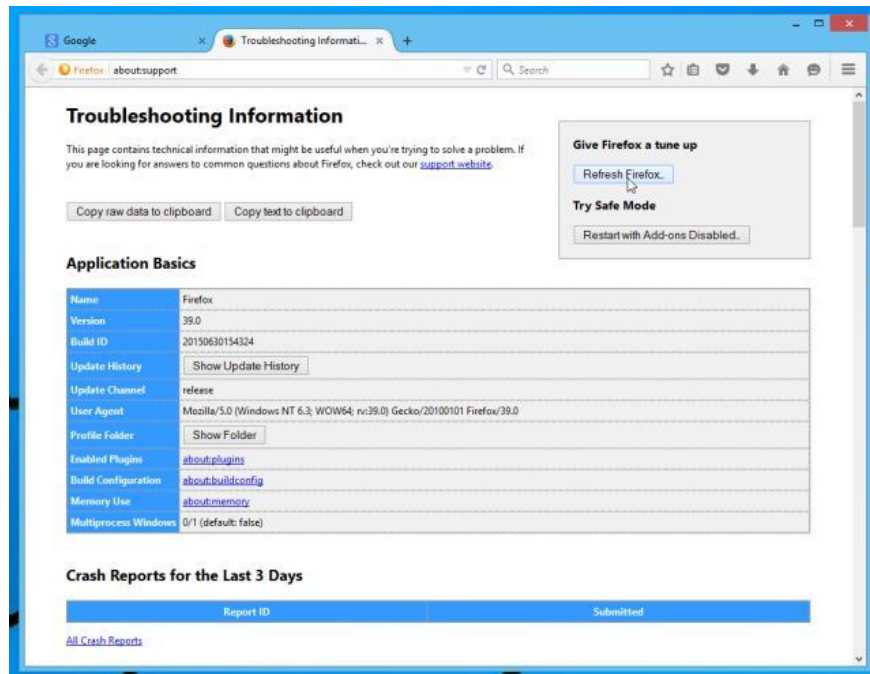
Google

Troubleshooting Informati...

Firefox about:support

Search

Troubleshooting Information

This page contains technical information that might be useful when you're trying to solve a problem. If you are looking for answers to common questions about Firefox, check out our support website.

Copy raw data to clipboard | Copy text to clipboard

Give Firefox a tune up

Refresh Firefox...

Try Safe Mode

Restart with Add-ons Disabled...

Application Basics

| | |
|---|---|
| Name | Firefox |
| Version | 39.0 |
| Build ID | 20150630154324 |
| Update History | Show Update History |
| Update Channel | release |
| User Agent | Mozilla/5.0 (Windows NT 6.3; WOW64; rv:39.0) Gecko/20100101 Firefox/39.0 |
| Profile Folder | Show Folder |
| Enabled Plugins | about:plugins |
| Build Configuration | about:buildconfig |
| Memory Use | about:memory |
| Multiprocess Windows | 0/1 (default: false) |

Crash Reports for the Last 3 Days

| Report ID | Submitted |
|---|---|

All Crash Reports